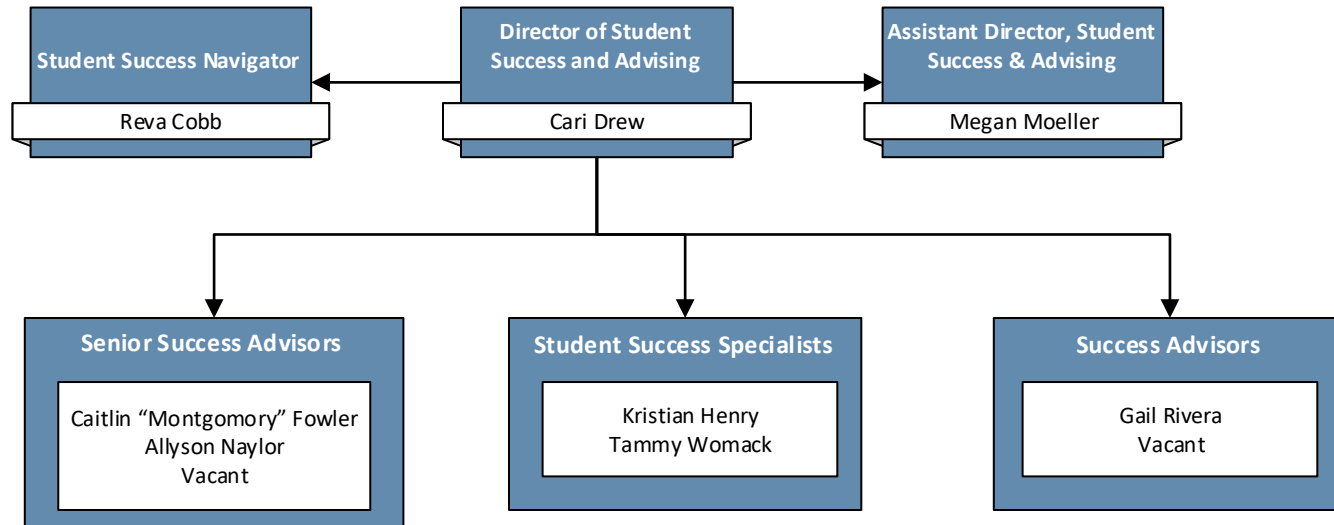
Director of Student Success and Advising
Cari Drew

Student Success Navigator
Reva Cobb

Assistant Director, Student Success & Advising
Megan Moeller

Senior Success Advisors
Caitlin “Montgomory” Fowler
Allyson Naylor
Vacant

Student Success Specialists
Kristian Henry
Tammy Womack

Success Advisors
Gail Rivera
Vacant